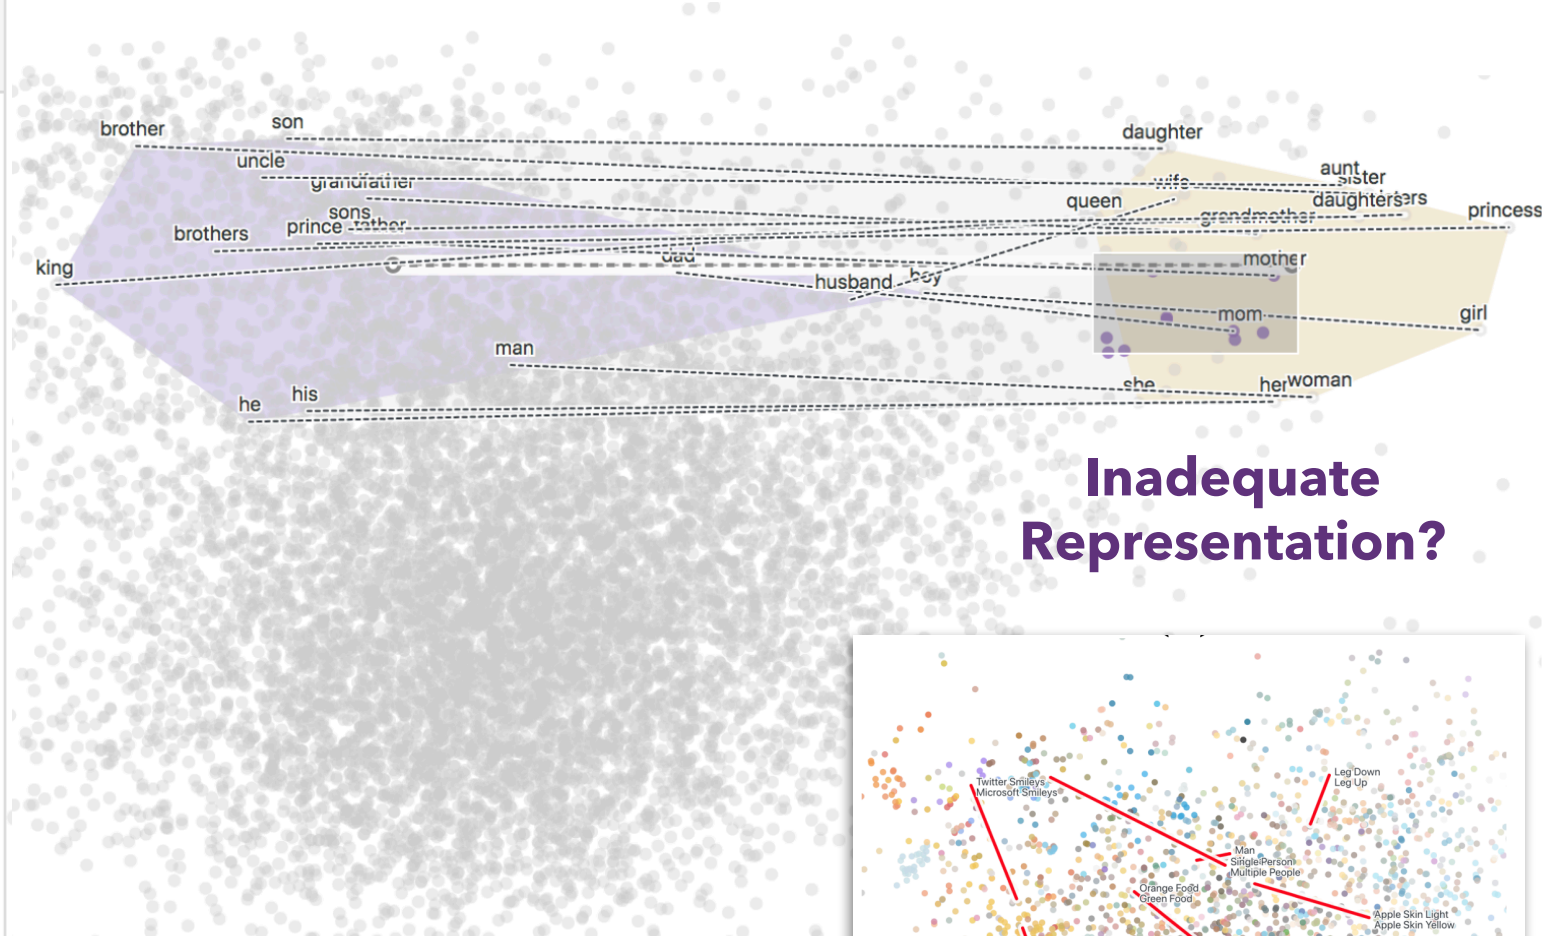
brother
son
daughter
uncle
grandfather
aunt
sister
wife
queen
daughters
sisters
princess
brothers
sons
prince
father
grandmother
king
dad
mother
husband
boy
mom
girl
man
he
his
she
her
woman

Inadequate Representation?

Twitter Smileys
Microsoft Smileys
Leg Down
Leg Up
Man
Single Person
Multiple People
Orange Food
Green Food
Apple Skin Light
Apple Skin Yellow